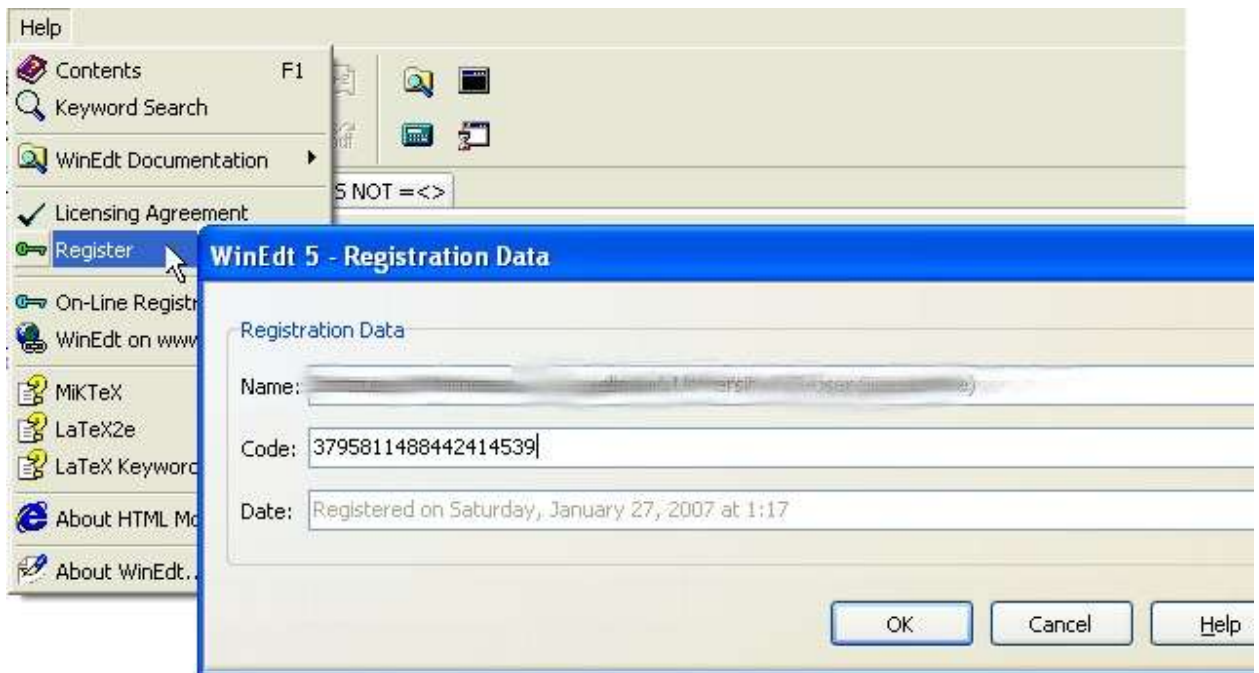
Help
Contents F1
Keyword Search
WinEdt Documentation
Licensing Agreement
Register
On-Line Registr
WinEdt on www
MiKTeX
LaTeX2e
LaTeX Keyword
About HTML Mo
About WinEdt...

S NOT =<>

WinEdt 5 - Registration Data

Registration Data
Name: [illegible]
Code: 3795811488442414539
Date: Registered on Saturday, January 27, 2007 at 1:17

OK
Cancel
Help